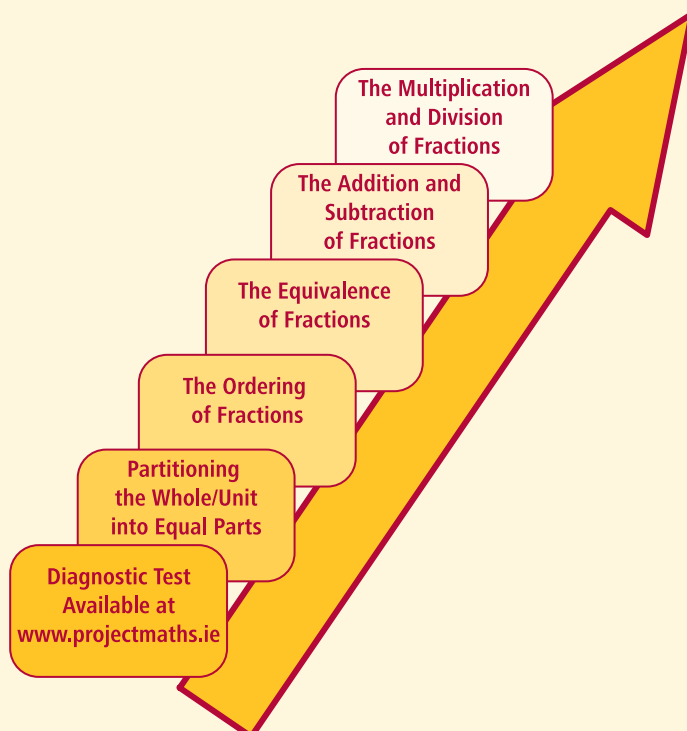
The Multiplication and Division of Fractions

The Addition and Subtraction of Fractions

The Equivalence of Fractions

The Ordering of Fractions

Partitioning the Whole/Unit into Equal Parts

Diagnostic Test Available at www.projectmaths.ie